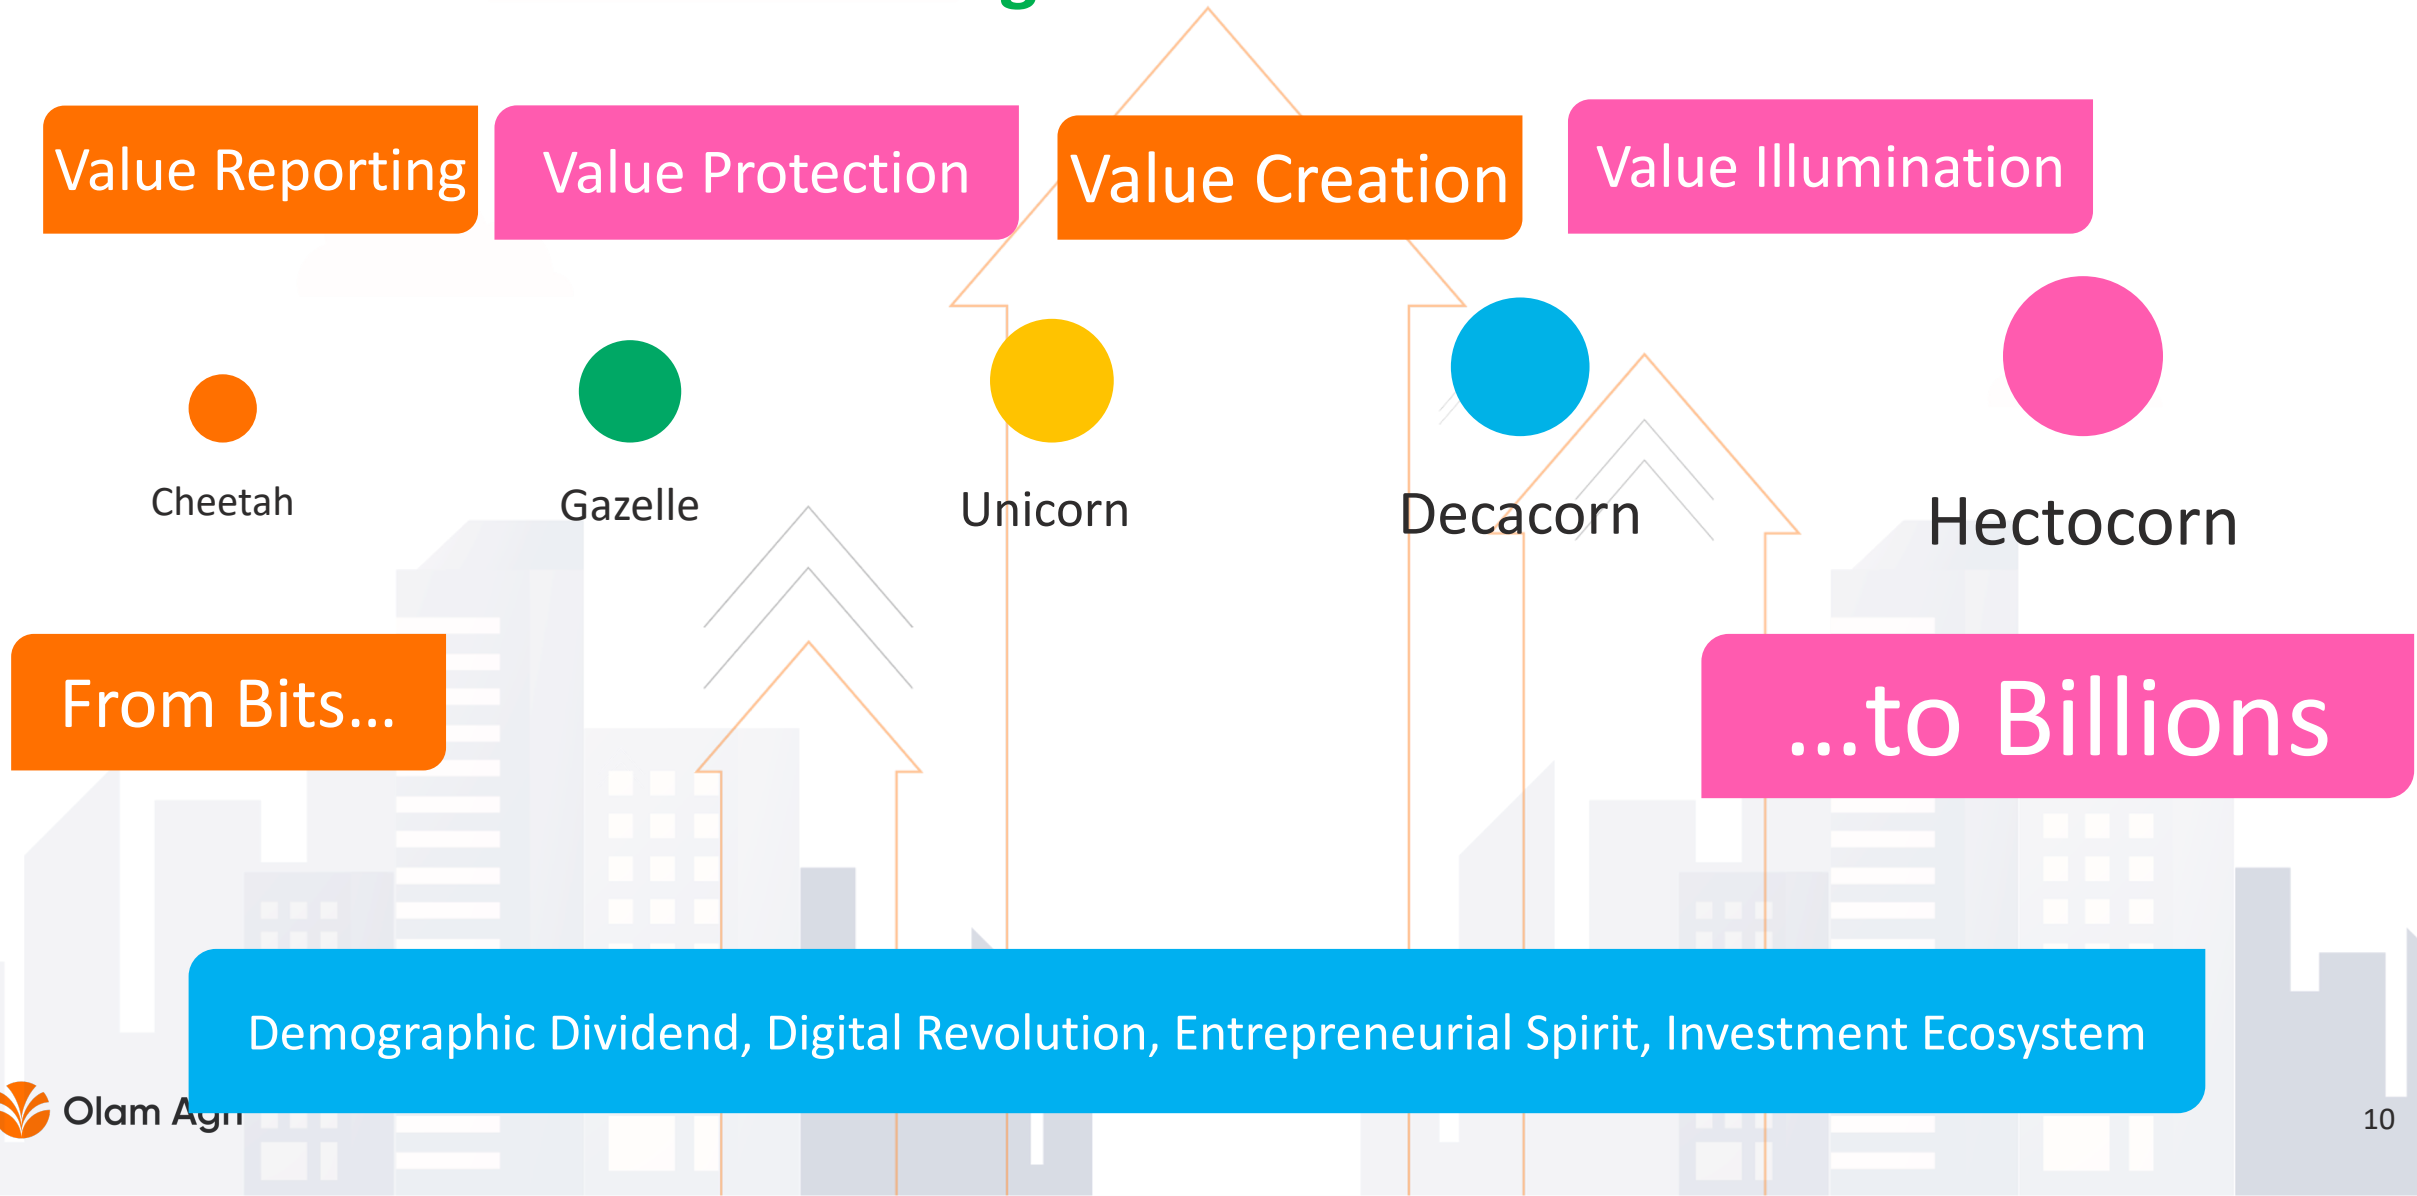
Value Reporting

Value Protection

Value Creation

Value Illumination

Cheetah

Gazelle

Unicorn

Decacorn

Hectocorn

From Bits...

...to Billions

Demographic Dividend, Digital Revolution, Entrepreneurial Spirit, Investment Ecosystem

Olam Agri

10